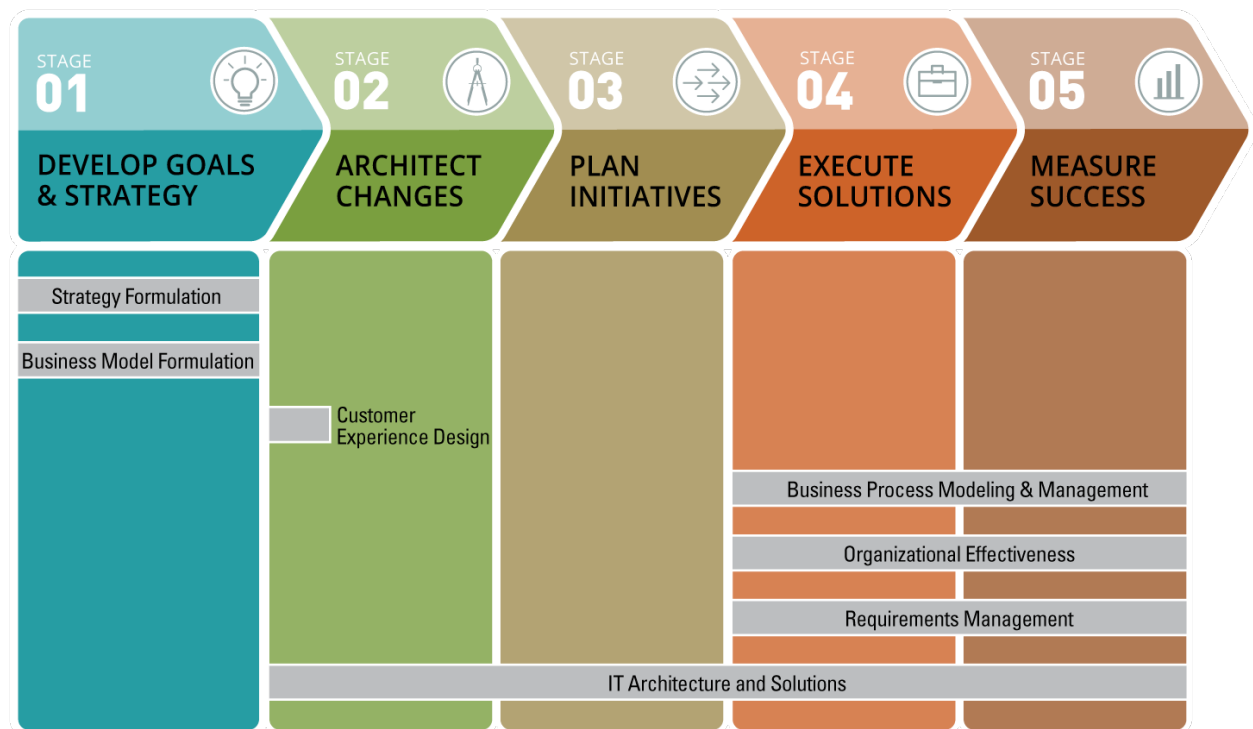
STAGE 01
DEVELOP GOALS & STRATEGY

STAGE 02
ARCHITECT CHANGES

STAGE 03
PLAN INITIATIVES

STAGE 04
EXECUTE SOLUTIONS

STAGE 05
MEASURE SUCCESS

Strategy Formulation

Business Model Formulation

Customer Experience Design

Business Process Modeling & Management

Organizational Effectiveness

Requirements Management

IT Architecture and Solutions